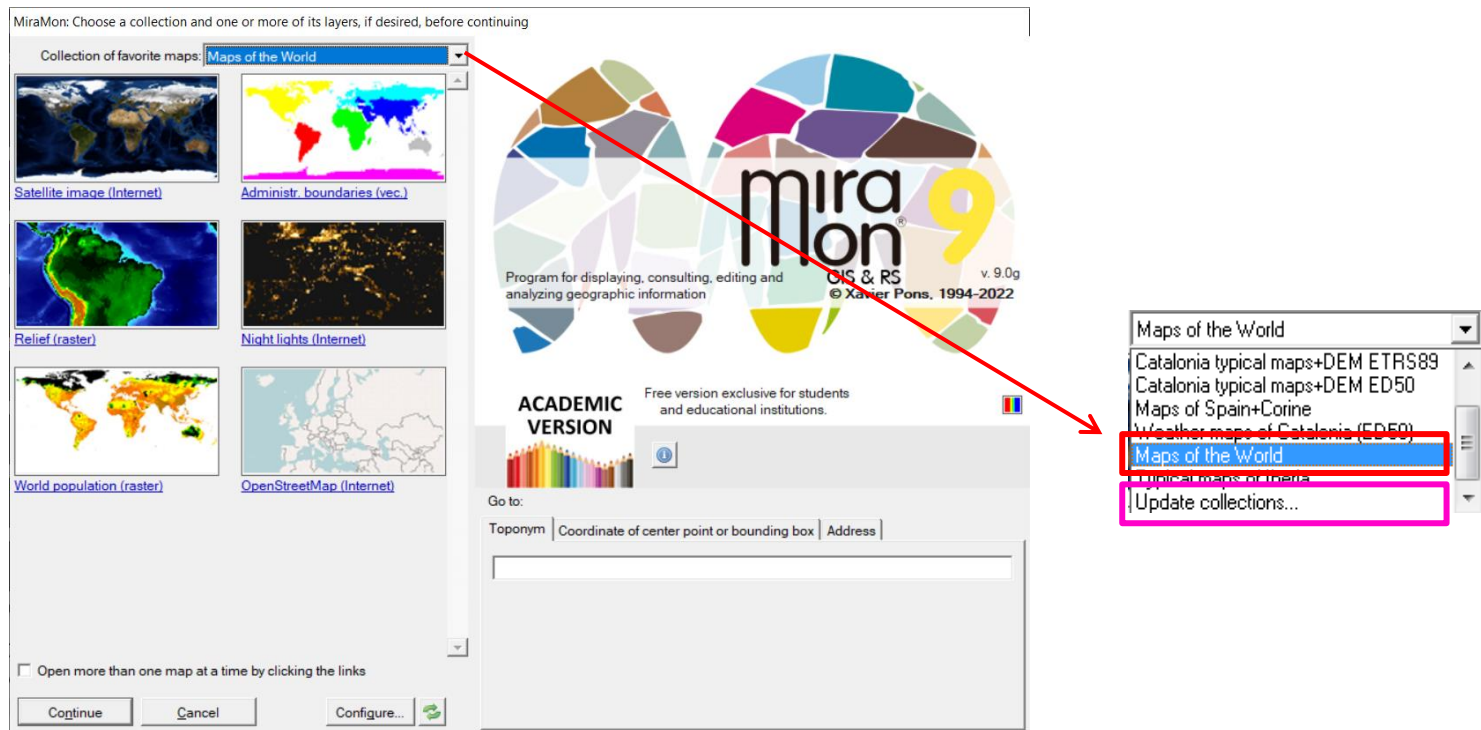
MiraMon: Choose a collection and one or more of its layers, if desired, before continuing

Collection of favorite maps: Maps of the World

Satellite image (Internet)
Administr. boundaries (vec.)
Relief (raster)
Night lights (Internet)
World population (raster)
OpenStreetMap (Internet)

mira Mon® 9
GIS & RS
v. 9.0g
Program for displaying, consulting, editing and analyzing geographic information
© Xavier Pons, 1994-2022

ACADEMIC VERSION
Free version exclusive for students and educational institutions.

Go to:
Toponym | Coordinate of center point or bounding box | Address

Open more than one map at a time by clicking the links

Continue | Cancel | Configure...

Maps of the World
Catalonia typical maps+DEM ETRS89
Catalonia typical maps+DEM ED50
Maps of Spain+Corine
Weather maps of Catalonia (ED50)
Maps of the World
Typical maps of Iberia
Update collections...